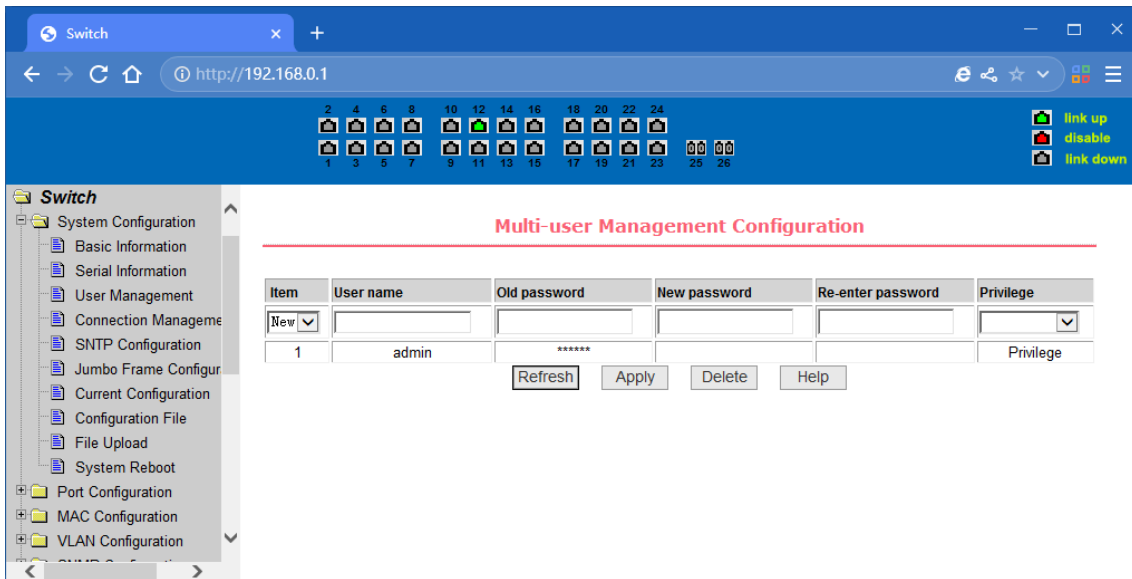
Switch
http://192.168.0.1

2 4 6 8 10 12 14 16 18 20 22 24
1 3 5 7 9 11 13 15 17 19 21 23 25 26

link up
disable
link down

Switch
System Configuration
Basic Information
Serial Information
User Management
Connection Manageme
SNTP Configuration
Jumbo Frame Configur
Current Configuration
Configuration File
File Upload
System Reboot
Port Configuration
MAC Configuration
VLAN Configuration
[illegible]

Multi-user Management Configuration

| Item | User name | Old password | New password | Re-enter password | Privilege |
|---|---|---|---|---|---|
| New | | | | | |
| 1 | admin | ****** | | | Privilege |

Refresh Apply Delete Help